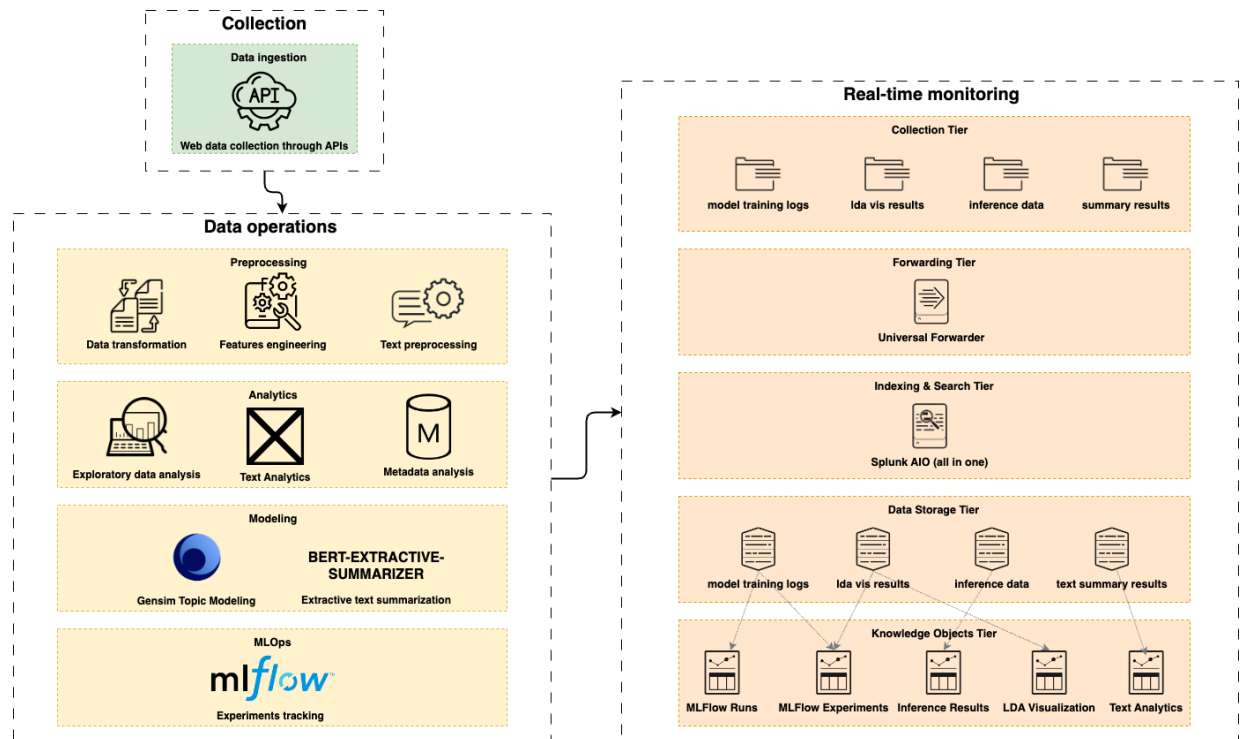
Collection

Data ingestion

API

Web data collection through APIs

Data operations

Preprocessing

Data transformation

Features engineering

Text preprocessing

Analytics

Exploratory data analysis

Text Analytics

M

Metadata analysis

Modeling

Gensim Topic Modeling

BERT-EXTRACTIVE-SUMMARIZER

Extractive text summarization

MLOps

mlflow

Experiments tracking

Real-time monitoring

Collection Tier

model training logs

lda vis results

inference data

summary results

Forwarding Tier

Universal Forwarder

Indexing & Search Tier

Splunk AIO (all in one)

Data Storage Tier

model training logs

lda vis results

inference data

text summary results

Knowledge Objects Tier

MLFlow Runs

MLFlow Experiments

Inference Results

LDA Visualization

Text Analytics